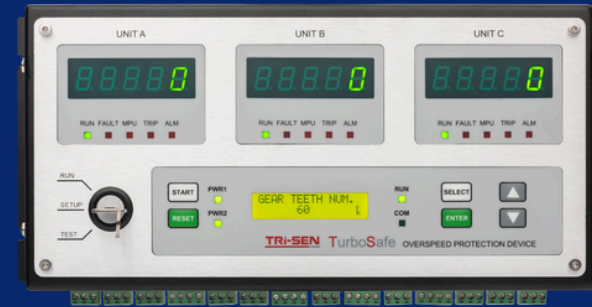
UNIT A
0
RUN FAULT MPU TRIP ALM

UNIT B
0
RUN FAULT MPU TRIP ALM

UNIT C
0
RUN FAULT MPU TRIP ALM

RUN
SETUP
TEST

START
PWR1
RESET
PWR2

GEAR TEETH NUM.
60 1

RUN
COM

SELECT
ENTER

TRi-SEN TurboSafe OVERSPEED PROTECTION DEVICE